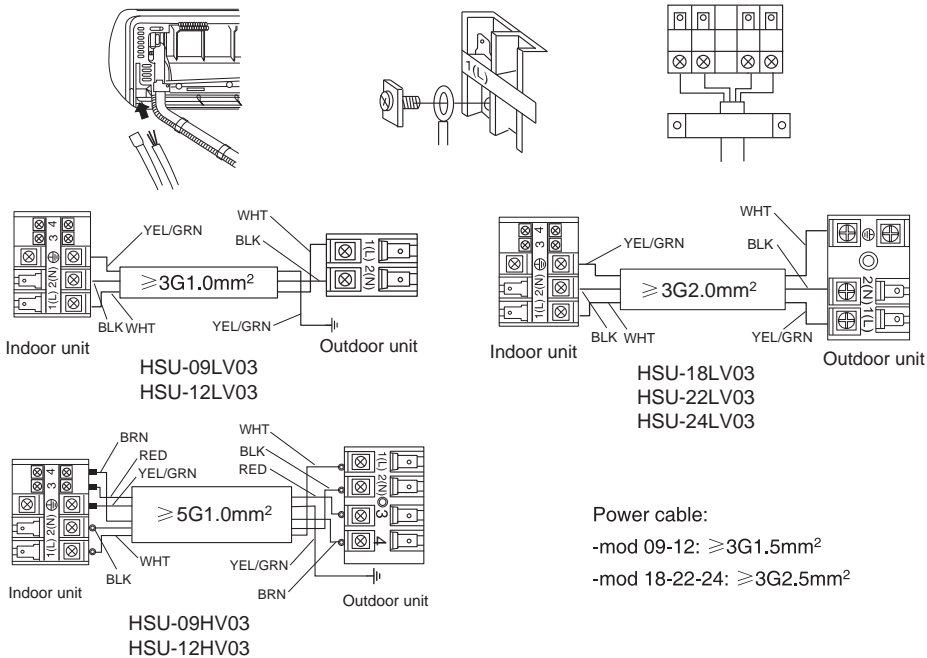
1(L)

3 4
YEL/GRN
WHT
BLK
1(L) 2(N)
$\geqslant$3G1.0mm$^2$
1(L) 2(N)
BLK WHT
YEL/GRN
Indoor unit
Outdoor unit
HSU-09LV03
HSU-12LV03

WHT
3 4
YEL/GRN
BLK
1(L) 2(N)
$\geqslant$3G2.0mm$^2$
2(N) 1(L)
BLK WHT
YEL/GRN
Indoor unit
Outdoor unit
HSU-18LV03
HSU-22LV03
HSU-24LV03

BRN
RED
YEL/GRN
3 4
WHT
BLK
RED
1(L) 2(N)
$\geqslant$5G1.0mm$^2$
1(L) 2(N) 3 4
WHT
BLK
YEL/GRN
BRN
Indoor unit
Outdoor unit
HSU-09HV03
HSU-12HV03

Power cable:
-mod 09-12: $\geqslant$3G1.5mm$^2$
-mod 18-22-24: $\geqslant$3G2.5mm$^2$